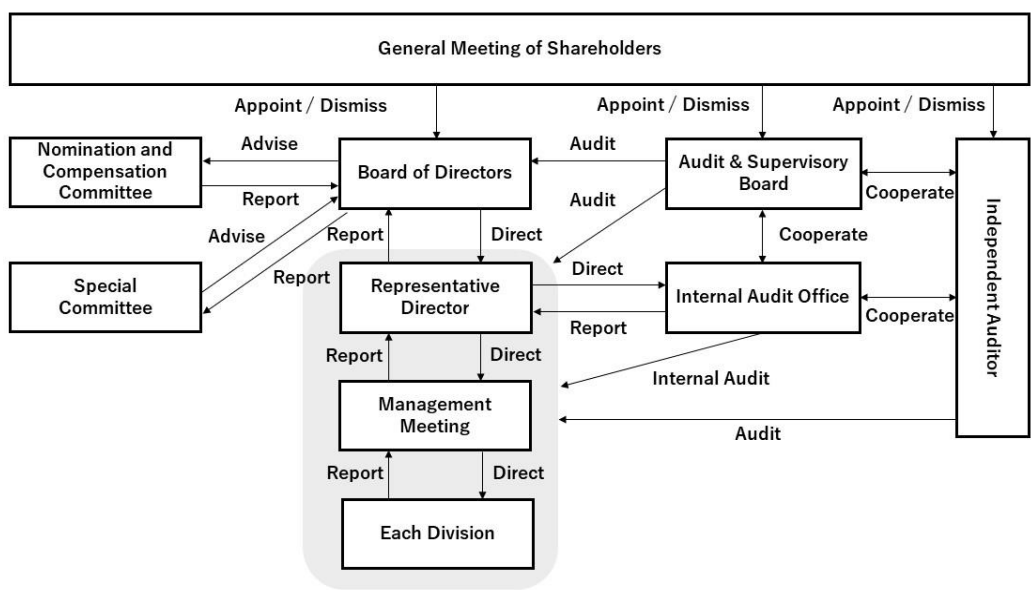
General Meeting of Shareholders

Appoint / Dismiss

Appoint / Dismiss

Appoint / Dismiss

Nomination and Compensation Committee

Advise

Report

Board of Directors

Audit

Audit & Supervisory Board

Cooperate

Independent Auditor

Audit

Advise

Report

Direct

Cooperate

Special Committee

Report

Representative Director

Direct

Report

Internal Audit Office

Cooperate

Report

Direct

Internal Audit

Management Meeting

Audit

Report

Direct

Each Division